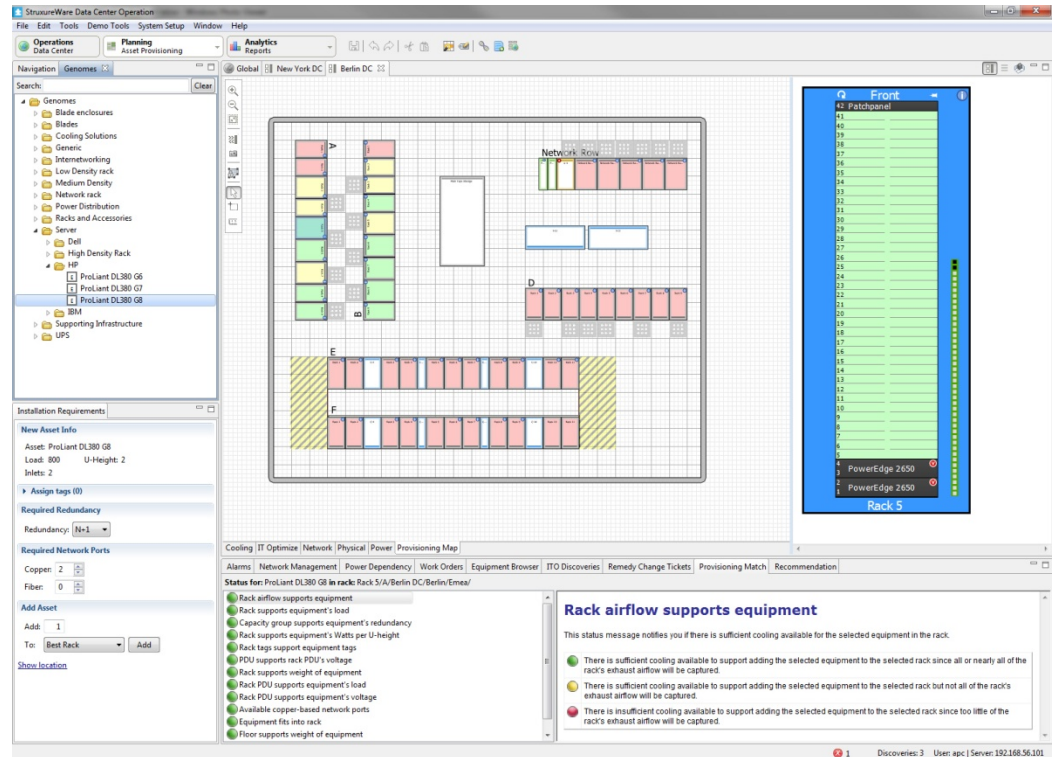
StruxureWare Data Center Operation

File Edit Tools Demo Tools System Setup Window Help

Operations
Data Center

Planning
Asset Provisioning

Analytics
Reports

Navigation Genomes

Global New York DC Berlin DC

Search: Clear

Genomes
Blade enclosures
Blades
Cooling Solutions
Generic
Internetworking
Low Density rack
Medium Density
Network rack
Power Distribution
Racks and Accessories
Server
Dell
High Density Rack
HP
ProLiant DL380 G6
ProLiant DL380 G7
ProLiant DL380 G8
IBM
Supporting Infrastructure
UPS

Installation Requirements

New Asset Info
Asset: ProLiant DL380 G8
Load: 800 U-Height: 2
Inlets: 2

Assign tags (0)

Required Redundancy
Redundancy: N+1

Required Network Ports
Copper: 2
Fiber: 0

Add Asset
Add: 1
To: Best Rack Add

Show location

A
B
Network Row
D
E
F

Front
42 Patchpanel
41
40
39
38
37
36
35
34
33
32
31
30
29
28
27
26
25
24
23
22
21
20
19
18
17
16
15
14
13
12
11
10
9
8
7
6
5
4
3 PowerEdge 2650
2
1 PowerEdge 2650
Rack 5

Cooling IT Optimize Network Physical Power Provisioning Map

Alarms Network Management Power Dependency Work Orders Equipment Browser ITO Discoveries Remedy Change Tickets Provisioning Match Recommendation

Status for: ProLiant DL380 G8 in rack: Rack 5/A/Berlin DC/Berlin/Emea/

Rack airflow supports equipment
Rack supports equipment's load
Capacity group supports equipment's redundancy
Rack supports equipment's Watts per U-height
Rack tags support equipment tags
PDU supports rack PDU's voltage
Rack supports weight of equipment
Rack PDU supports equipment's load
Rack PDU supports equipment's voltage
Available copper-based network ports
Equipment fits into rack
Floor supports weight of equipment

Rack airflow supports equipment

This status message notifies you if there is sufficient cooling available for the selected equipment in the rack.

There is sufficient cooling available to support adding the selected equipment to the selected rack since all or nearly all of the rack's exhaust airflow will be captured.

There is sufficient cooling available to support adding the selected equipment to the selected rack but not all of the rack's exhaust airflow will be captured.

There is insufficient cooling available to support adding the selected equipment to the selected rack since too little of the rack's exhaust airflow will be captured.

1 Discoveries: 3 User: apc | Server: 192.168.56.101